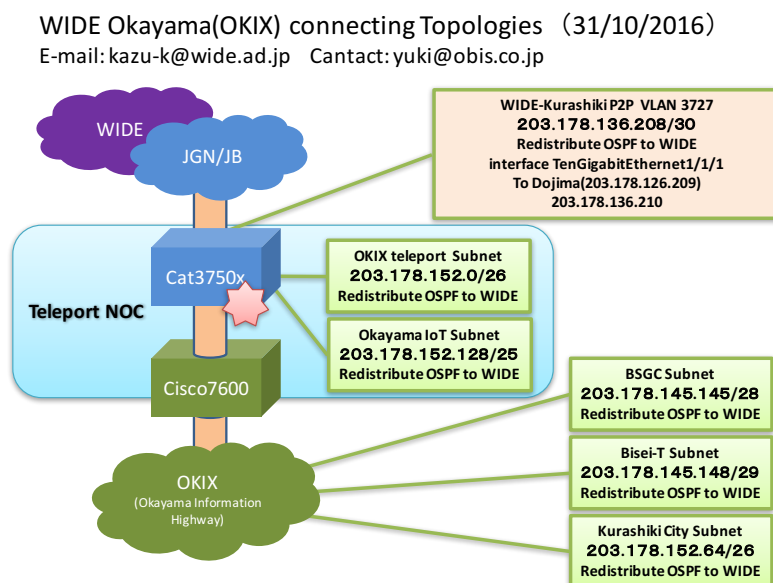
WIDE Okayama(OKIX) connecting Topologies （31/10/2016）
E-mail: kazu-k@wide.ad.jp Cantact: yuki@obis.co.jp

WIDE

JGN/JB

WIDE-Kurashiki P2P VLAN 3727
203.178.136.208/30
Redistribute OSPF to WIDE
interface TenGigabitEthernet1/1/1
To Dojima(203.178.126.209)
203.178.136.210

Cat3750x

Teleport NOC

OKIX teleport Subnet
203.178.152.0/26
Redistribute OSPF to WIDE

Okayama IoT Subnet
203.178.152.128/25
Redistribute OSPF to WIDE

Cisco7600

BSGC Subnet
203.178.145.145/28
Redistribute OSPF to WIDE

OKIX
(Okayama Information Highway)

Bisei-T Subnet
203.178.145.148/29
Redistribute OSPF to WIDE

Kurashiki City Subnet
203.178.152.64/26
Redistribute OSPF to WIDE